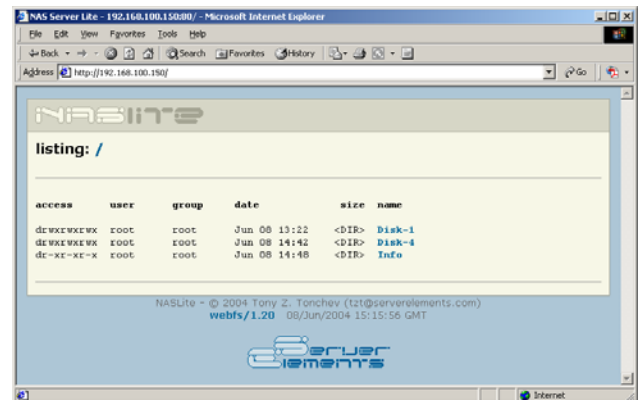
NAS Server Lite - 192.168.100.150:80/ - Microsoft Internet Explorer

File Edit View Favorites Tools Help

Back Search Favorites History

Address http://192.168.100.150/ Go

NASLITE

listing: /

| access | user | group | date | size | name |
|---|---|---|---|---|---|
| drwxrwxrwx | root | root | Jun 08 13:22 | <DIR> | Disk-1 |
| drwxrwxrwx | root | root | Jun 08 14:42 | <DIR> | Disk-4 |
| dr-xr-xr-x | root | root | Jun 08 14:48 | <DIR> | Info |

NASLite - © 2004 Tony Z. Tonchev (tzt@serverelements.com)
webfs/1.20 08/Jun/2004 15:15:56 GMT

Server Elements

Internet